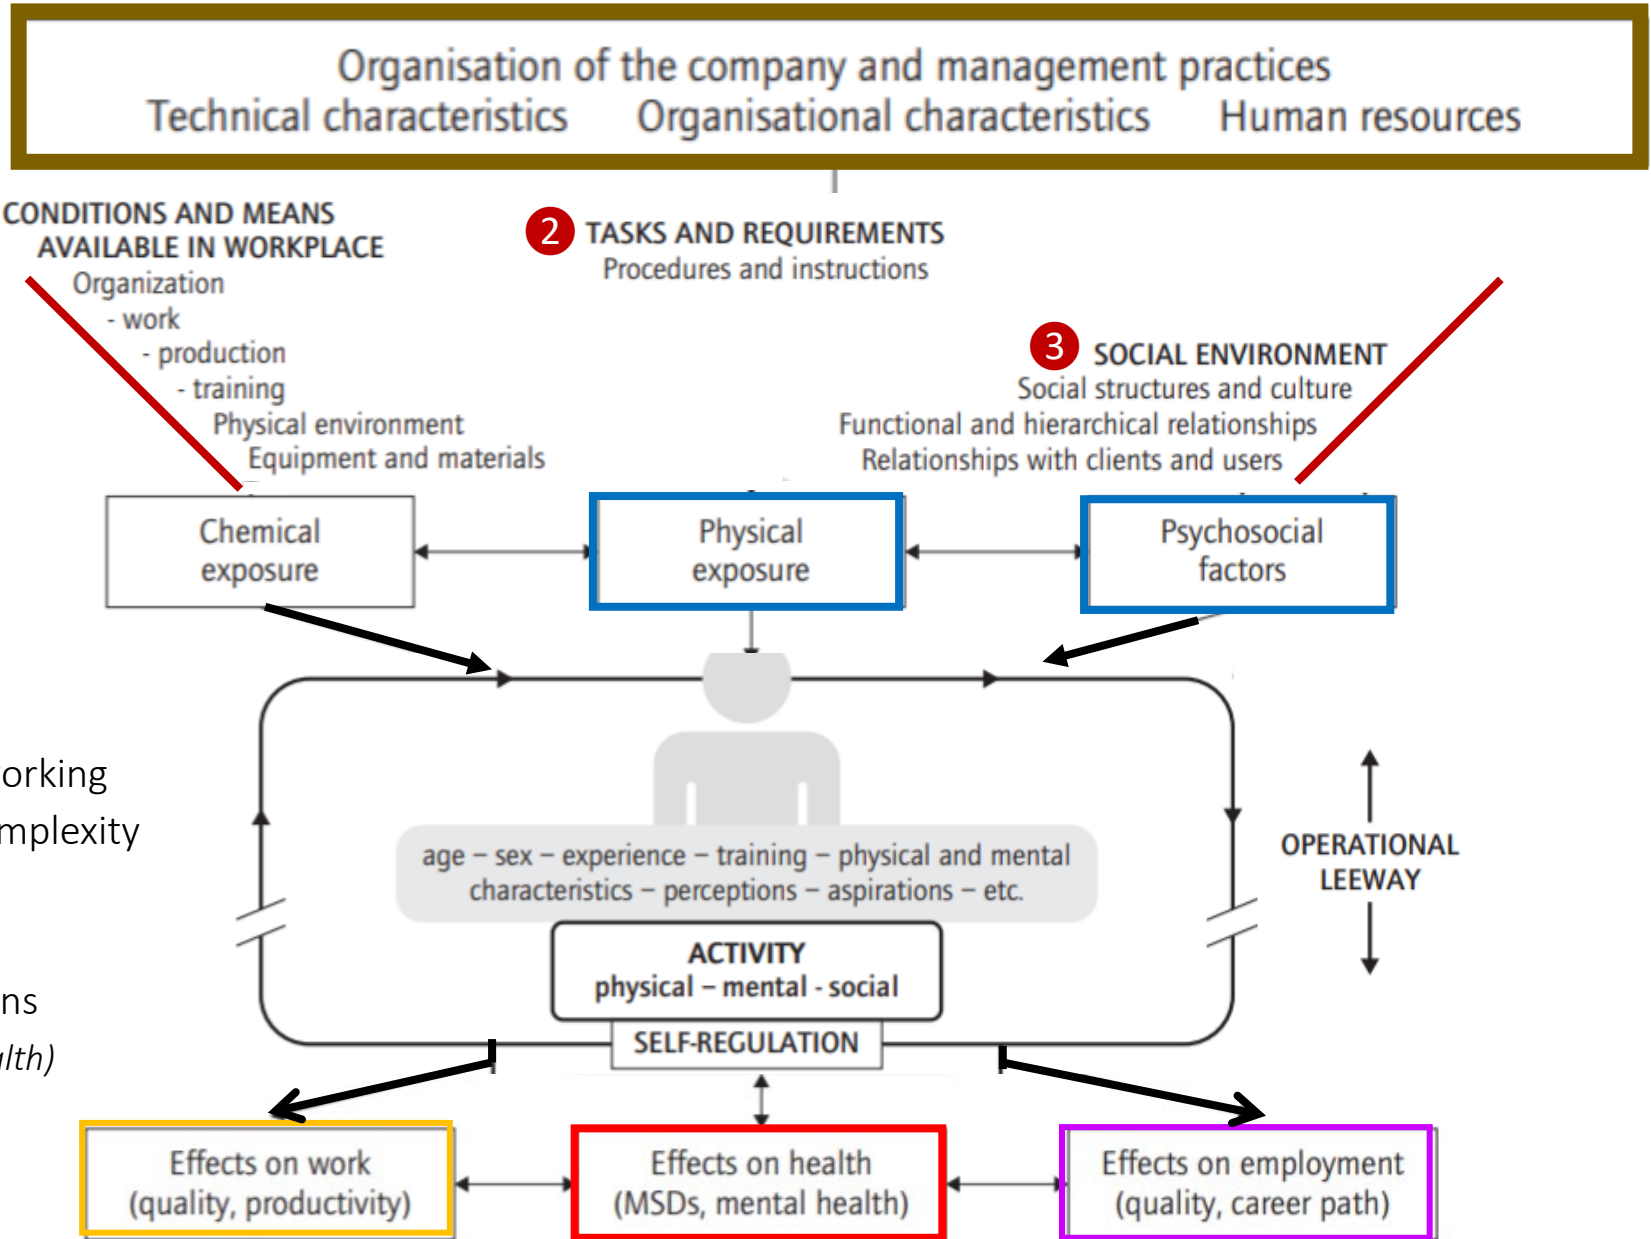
Organisation of the company and management practices
Technical characteristics Organisational characteristics Human resources

CONDITIONS AND MEANS AVAILABLE IN WORKPLACE
Organization
- work
- production
- training
Physical environment
Equipment and materials

2 TASKS AND REQUIREMENTS
Procedures and instructions

3 SOCIAL ENVIRONMENT
Social structures and culture
Functional and hierarchical relationships
Relationships with clients and users

Chemical exposure

Physical exposure

Psychosocial factors

orking
mplexity

ns
lth)

age – sex – experience – training – physical and mental characteristics – perceptions – aspirations – etc.

ACTIVITY
physical – mental - social

SELF-REGULATION

OPERATIONAL LEEWAY

Effects on work
(quality, productivity)

Effects on health
(MSDs, mental health)

Effects on employment
(quality, career path)